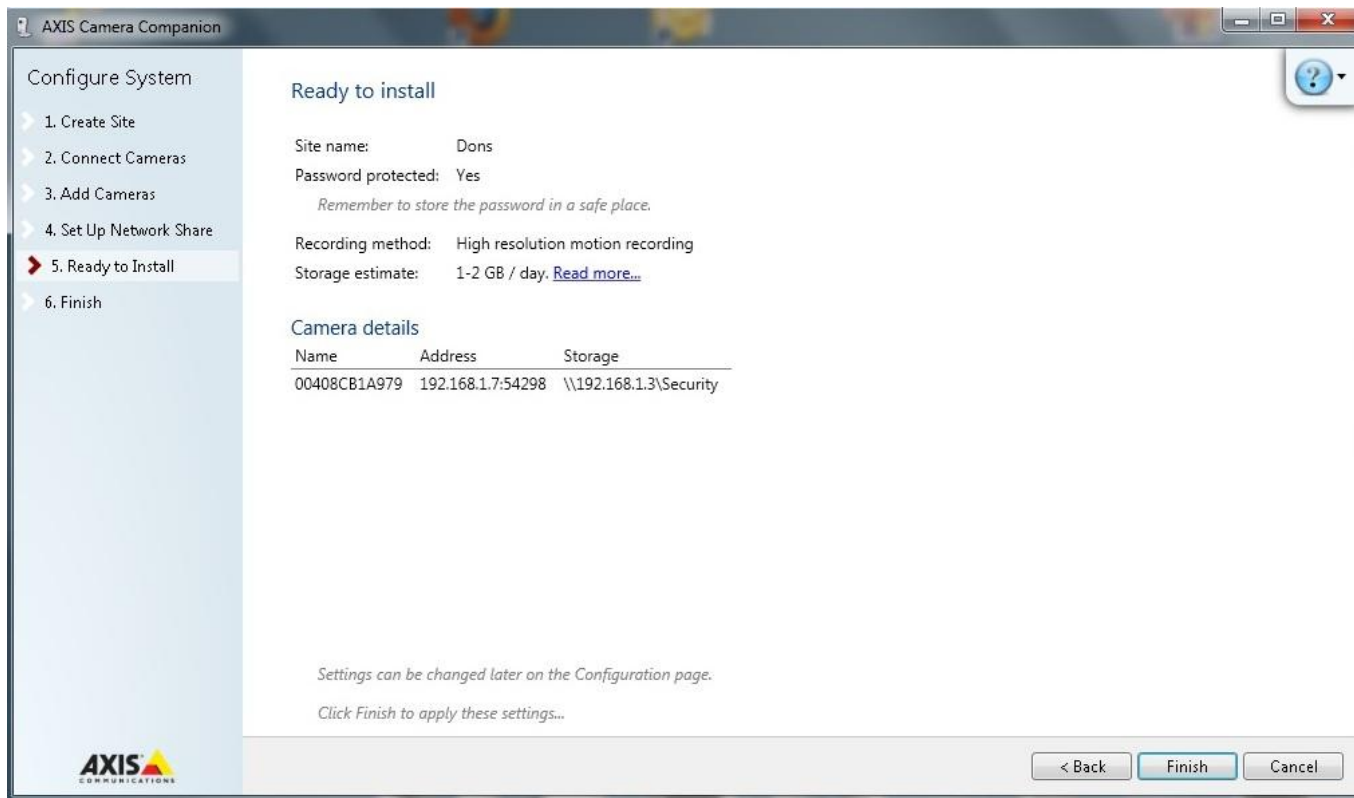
AXIS Camera Companion

Configure System

1. Create Site
2. Connect Cameras
3. Add Cameras
4. Set Up Network Share
5. Ready to Install
6. Finish

Ready to install

Site name: Dons
Password protected: Yes
Remember to store the password in a safe place.
Recording method: High resolution motion recording
Storage estimate: 1-2 GB / day. Read more...

Camera details

| Name | Address | Storage |
|---|---|---|
| 00408CB1A979 | 192.168.1.7:54298 | \\192.168.1.3\Security |

Settings can be changed later on the Configuration page.

Click Finish to apply these settings...

AXIS COMMUNICATIONS

< Back Finish Cancel